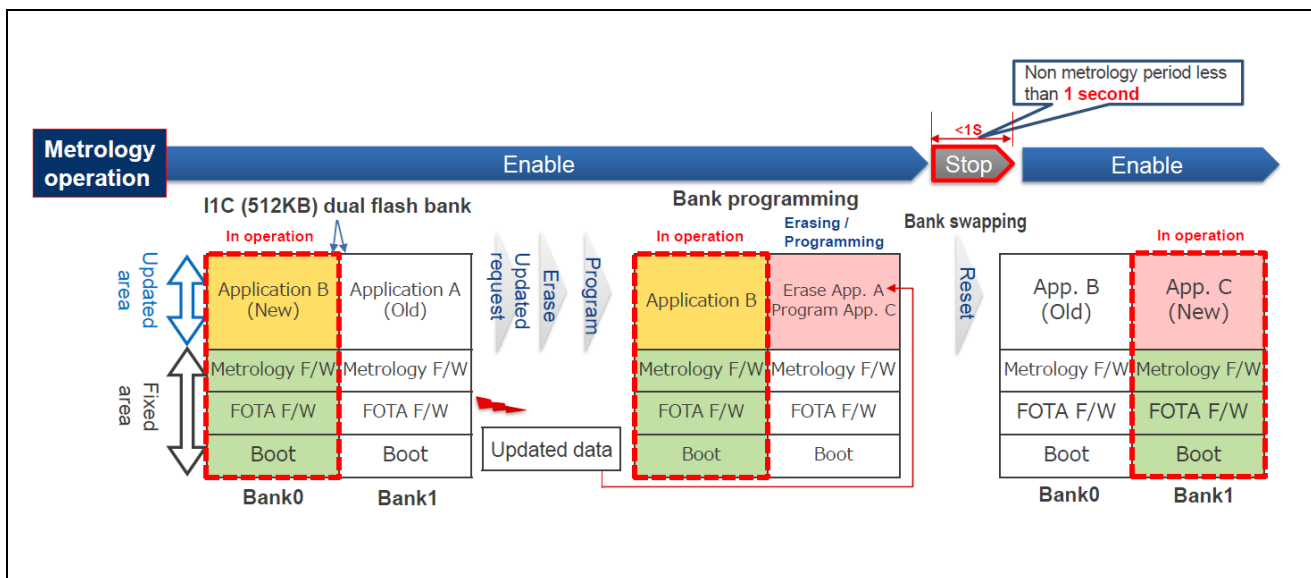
Non metrology period less than 1 second

<1S

Metrology operation

Enable

Stop

Enable

I1C (512KB) dual flash bank

Bank programming

Bank swapping

In operation

In operation

Erasing / Programming

In operation

Updated area

Fixed area

| Application B (New) | Application A (Old) |
|---|---|
| Metrology F/W | Metrology F/W |
| FOTA F/W | FOTA F/W |
| Boot | Boot |
| Bank0 | Bank1 |

Updated request

Erase

Program

Updated data

| Application B | Erase App. A Program App. C |
|---|---|
| Metrology F/W | Metrology F/W |
| FOTA F/W | FOTA F/W |
| Boot | Boot |

Reset

| App. B (Old) | App. C (New) |
|---|---|
| Metrology F/W | Metrology F/W |
| FOTA F/W | FOTA F/W |
| Boot | Boot |
| Bank0 | Bank1 |